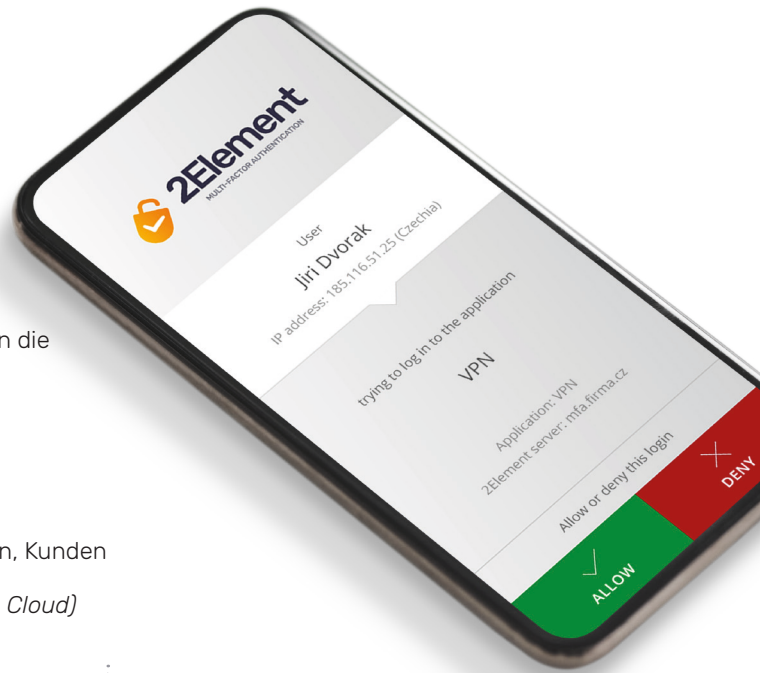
2Element
MULTI-FACTOR AUTHENTICATION

User
Jiri Dvorak
IP address: 185.116.51.25 (Czechia)

trying to log in to the application
VPN

Application: VPN
2Element server: mfa.firma.cz

Allow or deny this login

ALLOW
DENY

n die

n, Kunden

Cloud)